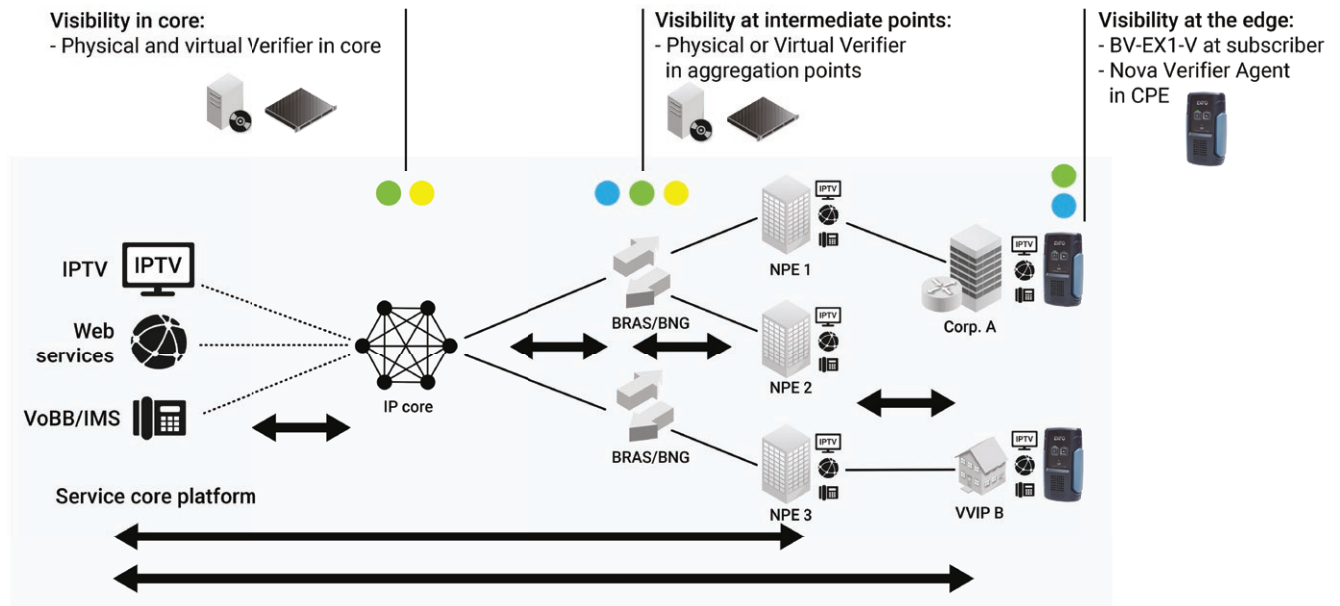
Visibility in core:
- Physical and virtual Verifier in core

Visibility at intermediate points:
- Physical or Virtual Verifier in aggregation points

Visibility at the edge:
- BV-EX1-V at subscriber
- Nova Verifier Agent in CPE

EXFO

IPTV
IPTV
Web services
VoBB/IMS

IP core

BRAS/BNG
BRAS/BNG

IPTV
NPE 1
IPTV
NPE 2
IPTV
NPE 3

IPTV
EXFO
Corp. A

IPTV
EXFO
VVIP B

Service core platform